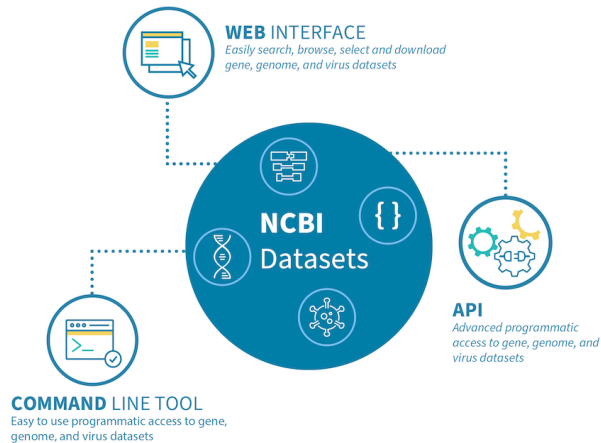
WEB INTERFACE
Easily search, browse, select and download gene, genome, and virus datasets

NCBI
Datasets

API
Advanced programmatic access to gene, genome, and virus datasets

COMMAND LINE TOOL
Easy to use programmatic access to gene, genome, and virus datasets